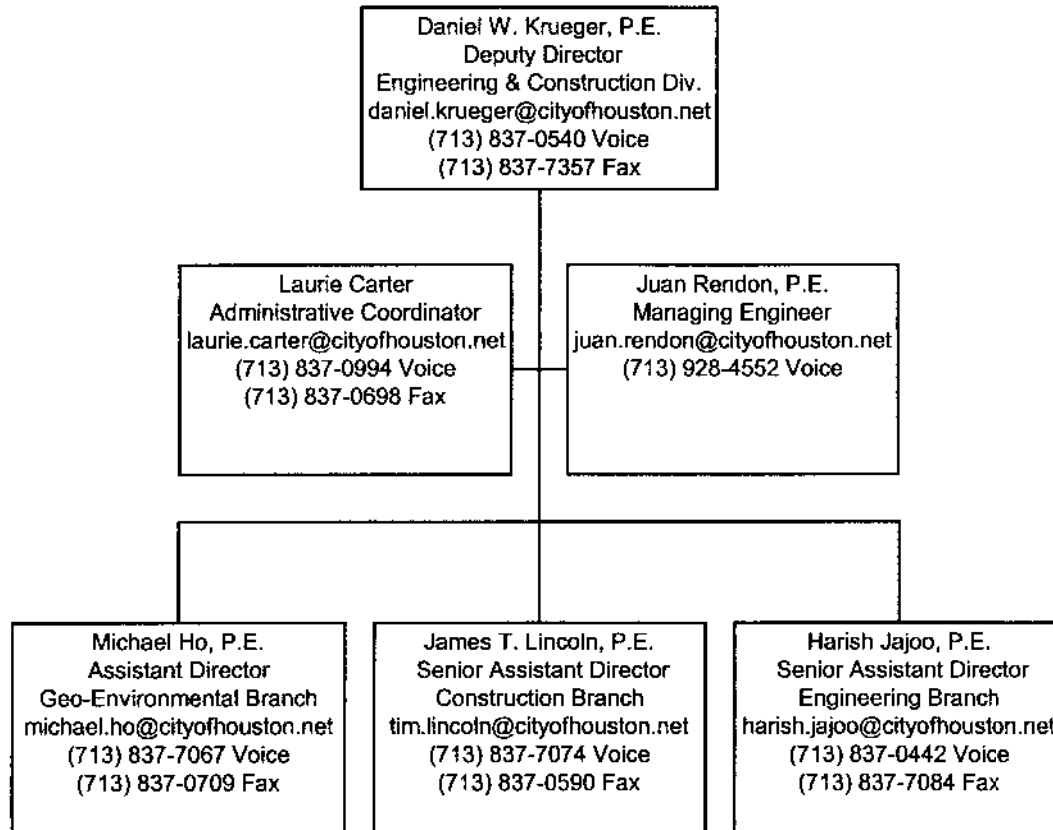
Daniel W. Krueger, P.E.
Deputy Director
Engineering & Construction Div.
daniel.krueger@cityofhouston.net
(713) 837-0540 Voice
(713) 837-7357 Fax

Laurie Carter
Administrative Coordinator
laurie.carter@cityofhouston.net
(713) 837-0994 Voice
(713) 837-0698 Fax

Juan Rendon, P.E.
Managing Engineer
juan.rendon@cityofhouston.net
(713) 928-4552 Voice

Michael Ho, P.E.
Assistant Director
Geo-Environmental Branch
michael.ho@cityofhouston.net
(713) 837-7067 Voice
(713) 837-0709 Fax

James T. Lincoln, P.E.
Senior Assistant Director
Construction Branch
tim.lincoln@cityofhouston.net
(713) 837-7074 Voice
(713) 837-0590 Fax

Harish Jajoo, P.E.
Senior Assistant Director
Engineering Branch
harish.jajoo@cityofhouston.net
(713) 837-0442 Voice
(713) 837-7084 Fax